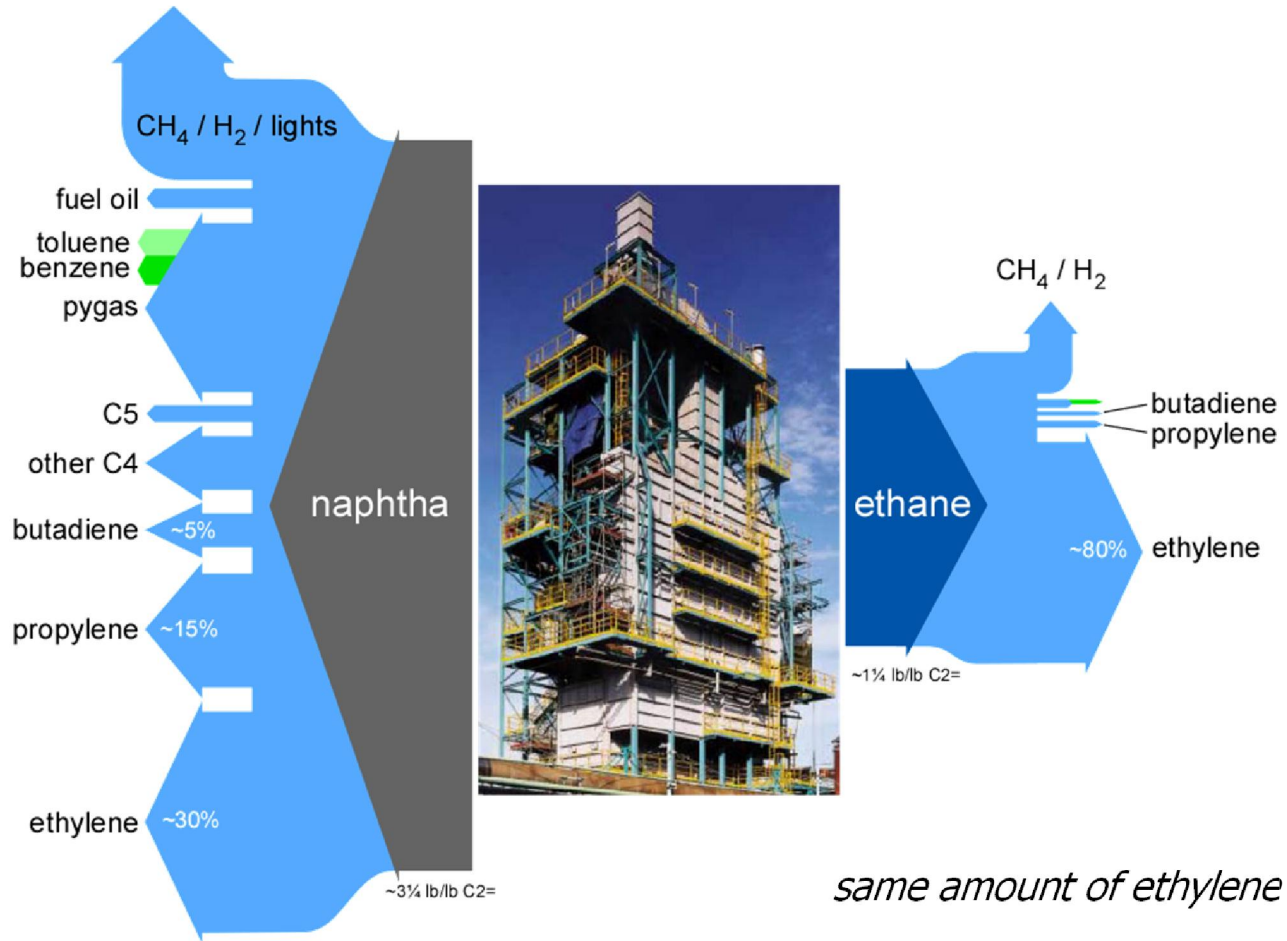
$CH_4$ / $H_2$ / lights

fuel oil

toluene

benzene

pygas

C5

other C4

butadiene ~5%

propylene ~15%

ethylene ~30%

naphtha

~3¼ lb/lb C2=

$CH_4$ / $H_2$

butadiene

propylene

ethane

~80% ethylene

~1¼ lb/lb C2=

same amount of ethylene